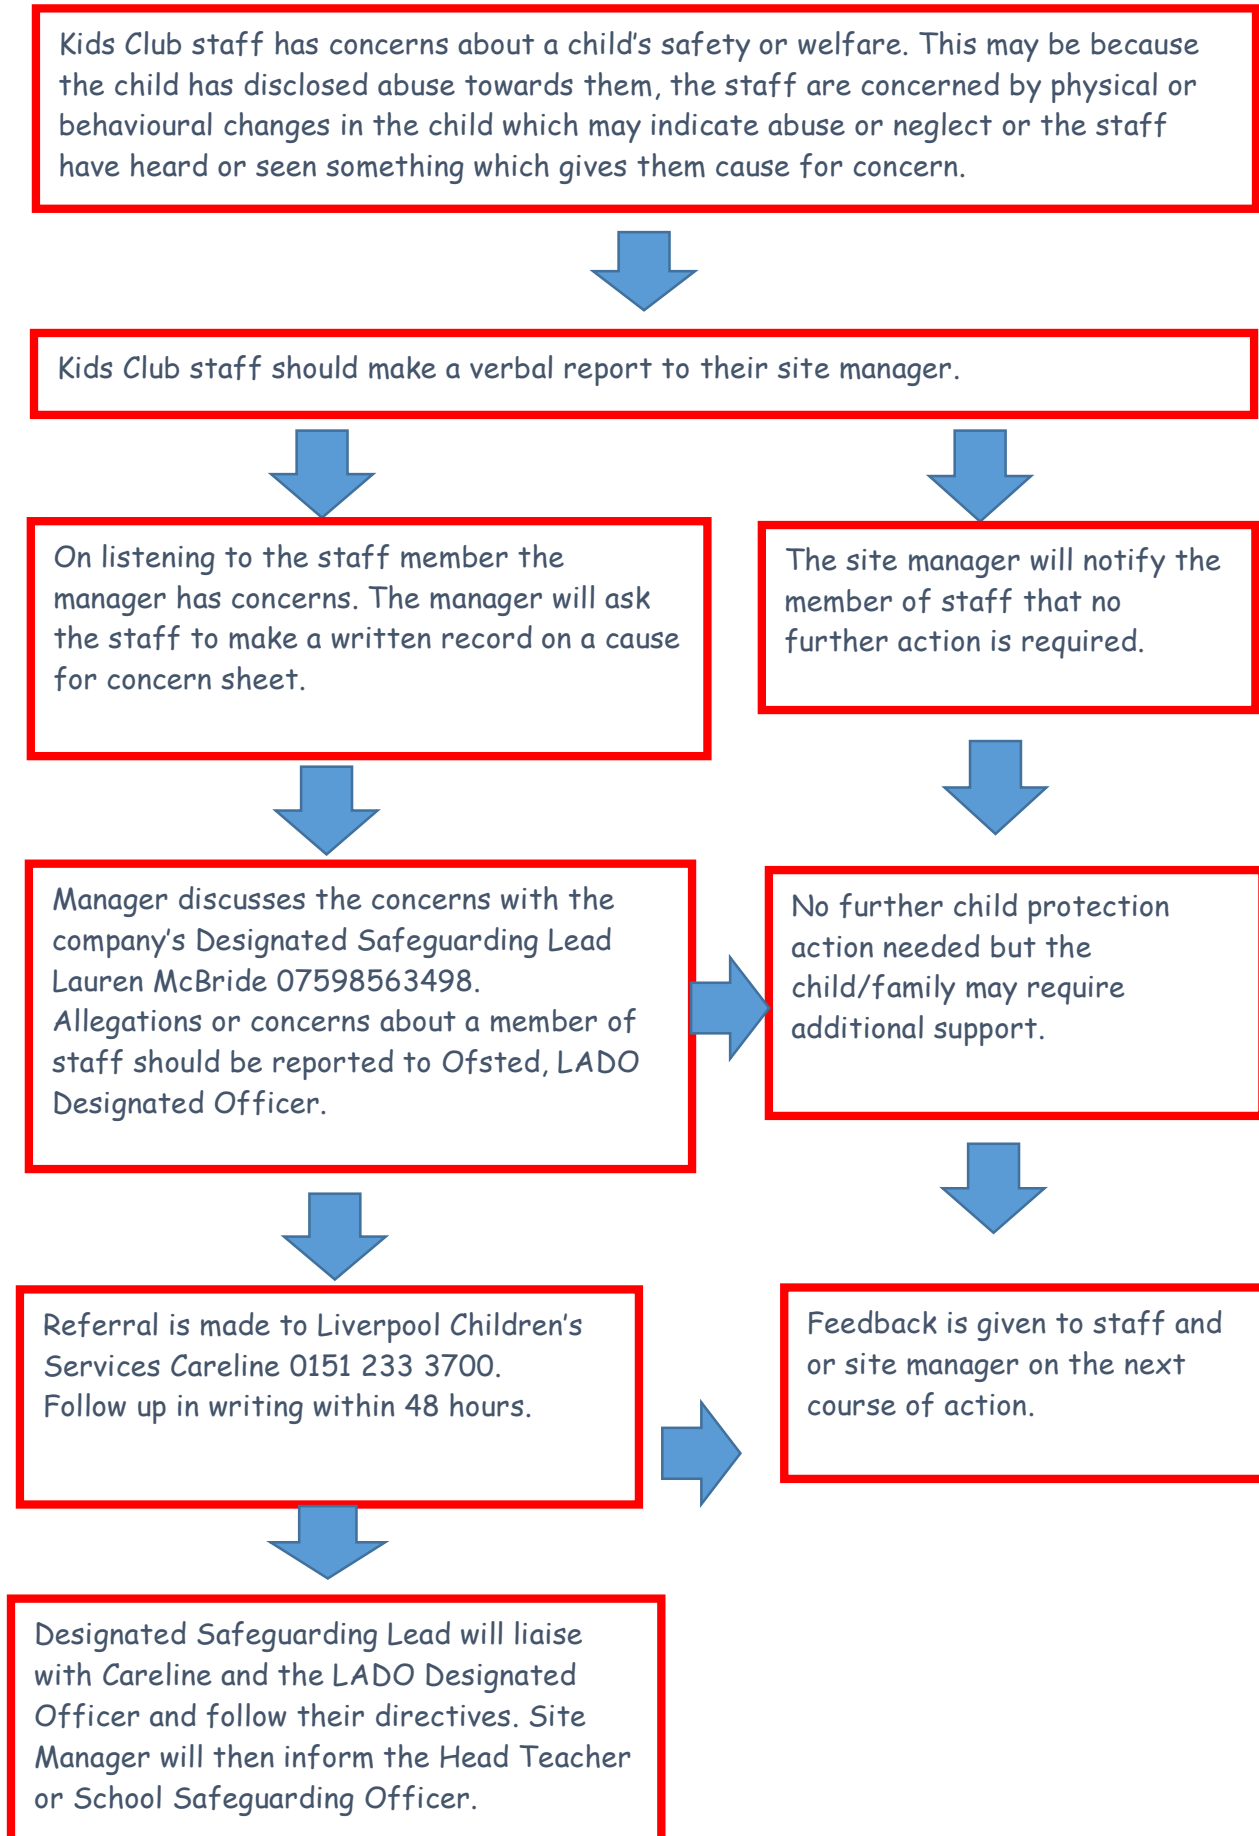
Kids Club staff has concerns about a child's safety or welfare. This may be because the child has disclosed abuse towards them, the staff are concerned by physical or behavioural changes in the child which may indicate abuse or neglect or the staff have heard or seen something which gives them cause for concern.

Kids Club staff should make a verbal report to their site manager.

On listening to the staff member the manager has concerns. The manager will ask the staff to make a written record on a cause for concern sheet.

The site manager will notify the member of staff that no further action is required.

Manager discusses the concerns with the company's Designated Safeguarding Lead Lauren McBride 07598563498. Allegations or concerns about a member of staff should be reported to Ofsted, LADO Designated Officer.

No further child protection action needed but the child/family may require additional support.

Referral is made to Liverpool Children's Services Careline 0151 233 3700. Follow up in writing within 48 hours.

Feedback is given to staff and or site manager on the next course of action.

Designated Safeguarding Lead will liaise with Careline and the LADO Designated Officer and follow their directives. Site Manager will then inform the Head Teacher or School Safeguarding Officer.